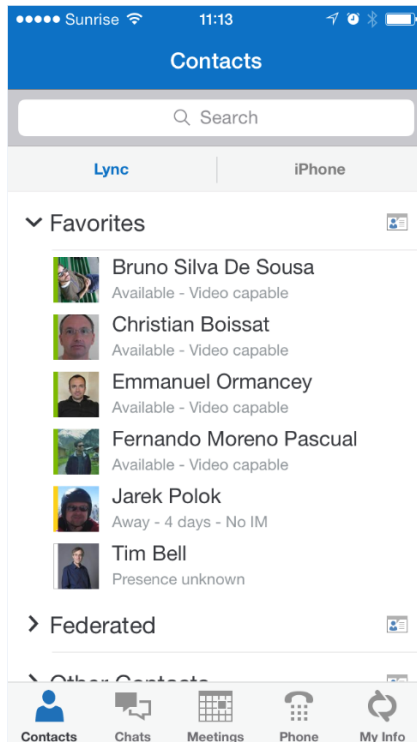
●●●●● Sunrise 11:13

Contacts

Search

Lync

iPhone

Favorites

Bruno Silva De Sousa
Available - Video capable

Christian Boissat
Available - Video capable

Emmanuel Ormancey
Available - Video capable

Fernando Moreno Pascual
Available - Video capable

Jarek Polok
Away - 4 days - No IM

Tim Bell
Presence unknown

Federated

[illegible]

Contacts Chats Meetings Phone My Info